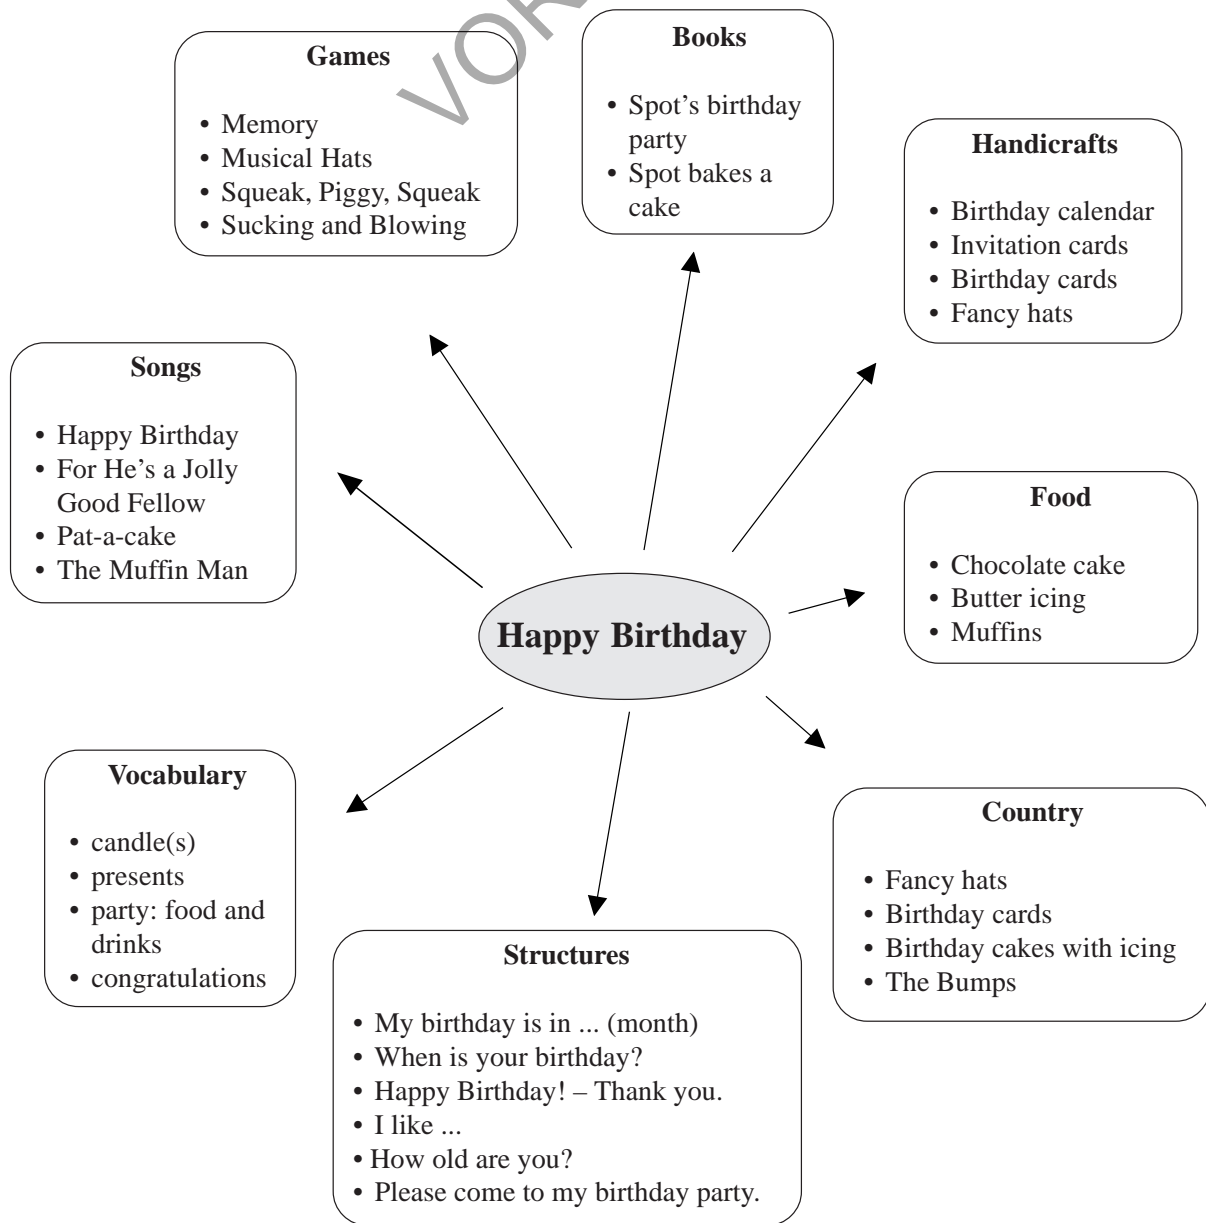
VOR

Games
- Memory
- Musical Hats
- Squeak, Piggy, Squeak
- Sucking and Blowing

Books
- Spot's birthday party
- Spot bakes a cake

Handicrafts
- Birthday calendar
- Invitation cards
- Birthday cards
- Fancy hats

Songs
- Happy Birthday
- For He's a Jolly Good Fellow
- Pat-a-cake
- The Muffin Man

Happy Birthday

Food
- Chocolate cake
- Butter icing
- Muffins

Vocabulary
- candle(s)
- presents
- party: food and drinks
- congratulations

Structures
- My birthday is in ... (month)
- When is your birthday?
- Happy Birthday! – Thank you.
- I like ...
- How old are you?
- Please come to my birthday party.

Country
- Fancy hats
- Birthday cards
- Birthday cakes with icing
- The Bumps